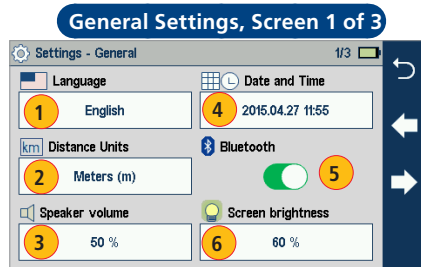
General Settings, Screen 1 of 3

Settings - General

1/3

Language

1

English

Date and Time

4

2015.04.27 11:55

km Distance Units

2

Meters (m)

Bluetooth

5

Speaker volume

3

50 %

Screen brightness

6

60 %